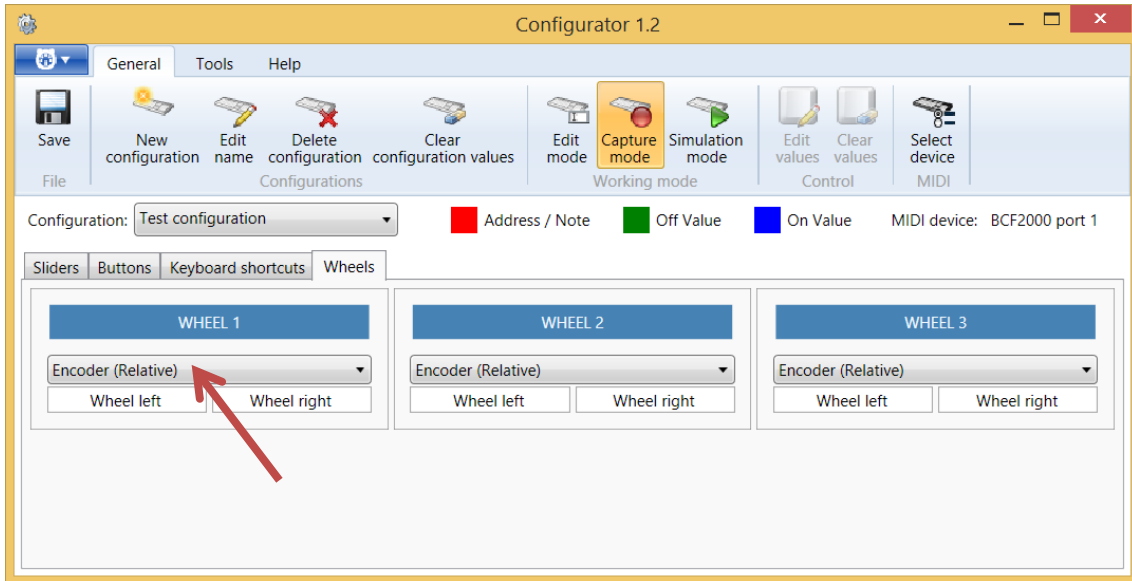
Configurator 1.2

General Tools Help

Save
File

New configuration Edit name Delete configuration Clear configuration values
Configurations

Edit mode Capture mode Simulation mode
Working mode

Edit values Clear values
Control

Select device
MIDI

Configuration: Test configuration

Address / Note Off Value On Value MIDI device: BCF2000 port 1

Sliders Buttons Keyboard shortcuts Wheels

WHEEL 1
Encoder (Relative)
Wheel left Wheel right

WHEEL 2
Encoder (Relative)
Wheel left Wheel right

WHEEL 3
Encoder (Relative)
Wheel left Wheel right